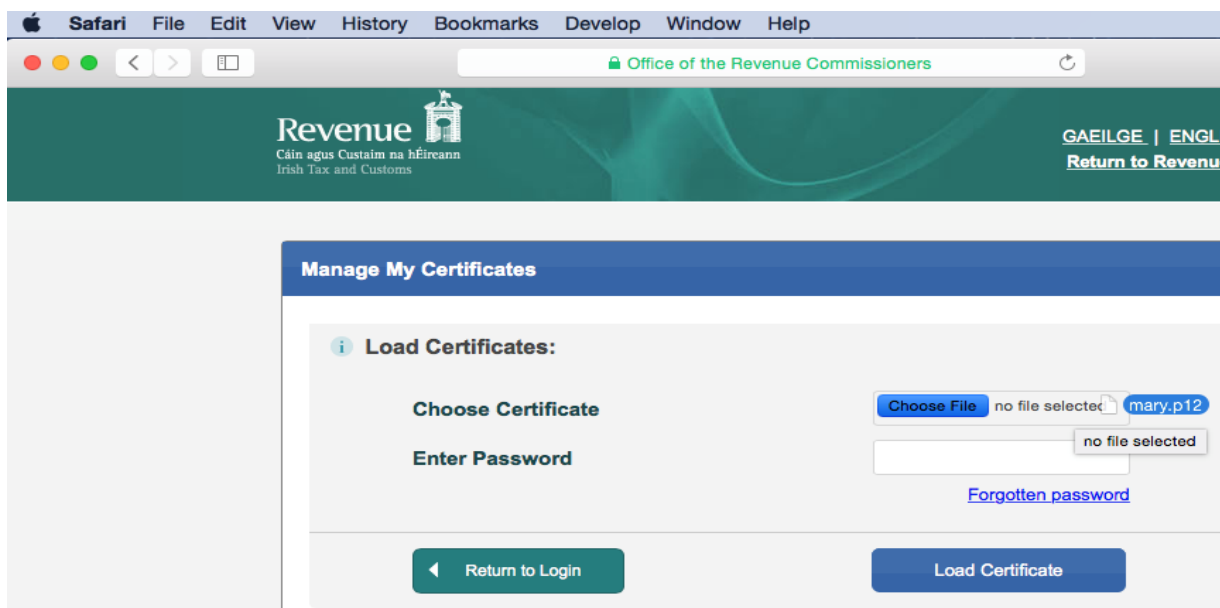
Safari File Edit View History Bookmarks Develop Window Help

Office of the Revenue Commissioners

Revenue
Cáin agus Custaim na hÉireann
Irish Tax and Customs

GAEILGE | ENGL
Return to Revenu

Manage My Certificates

Load Certificates:

Choose Certificate
Choose File no file selectec mary.p12
no file selected

Enter Password

Forgotten password

Return to Login

Load Certificate